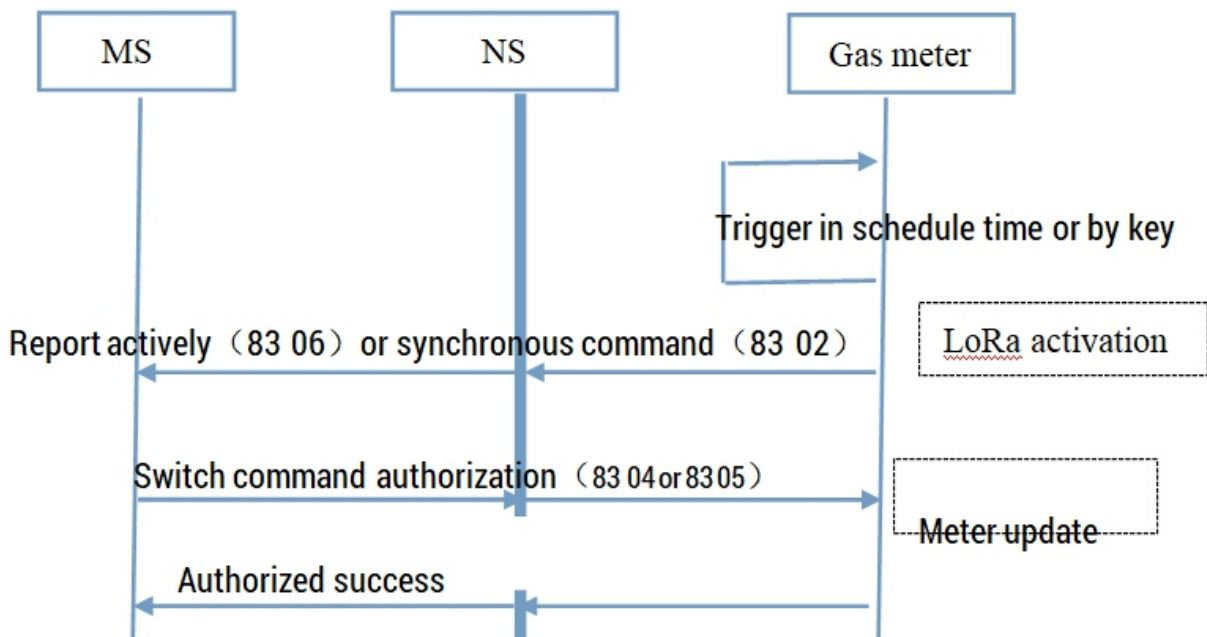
MS

NS

Gas meter

Trigger in schedule time or by key

Report actively（83 06）or synchronous command（83 02）

LoRa activation

Switch command authorization（83 04 or 83 05）

Meter update

Authorized success